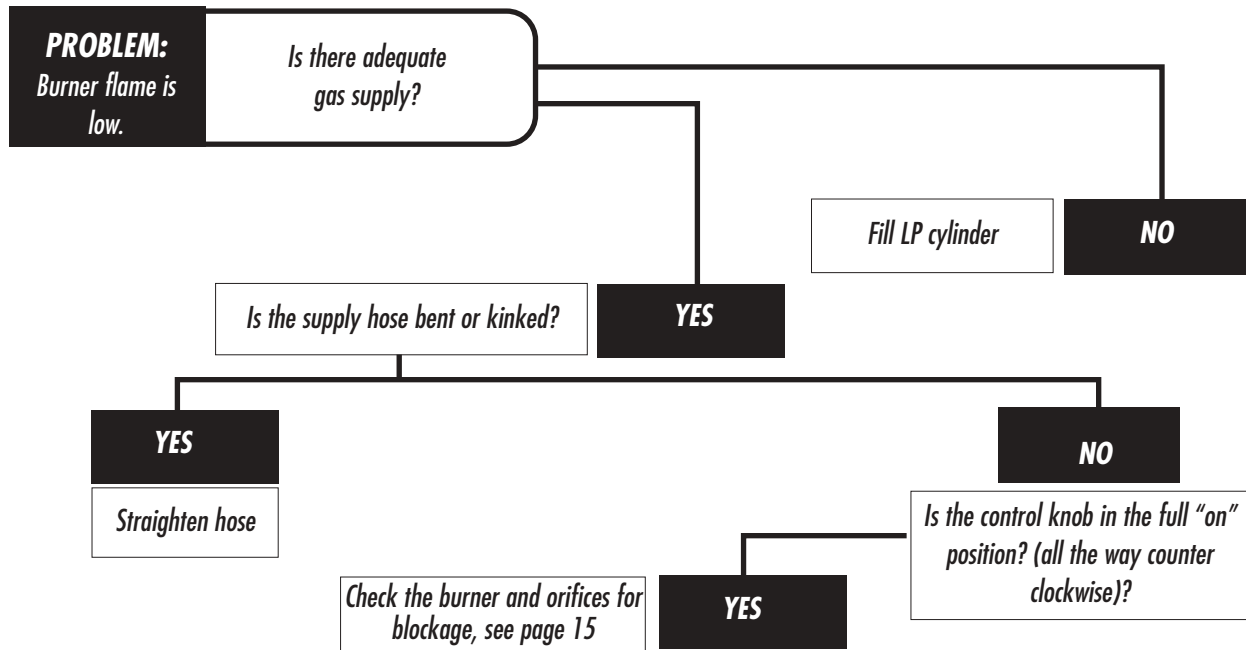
PROBLEM:
Burner flame is low.

Is there adequate gas supply?

Fill LP cylinder

NO

Is the supply hose bent or kinked?

YES

YES

Straighten hose

NO

Is the control knob in the full "on" position? (all the way counter clockwise)?

Check the burner and orifices for blockage, see page 15

YES